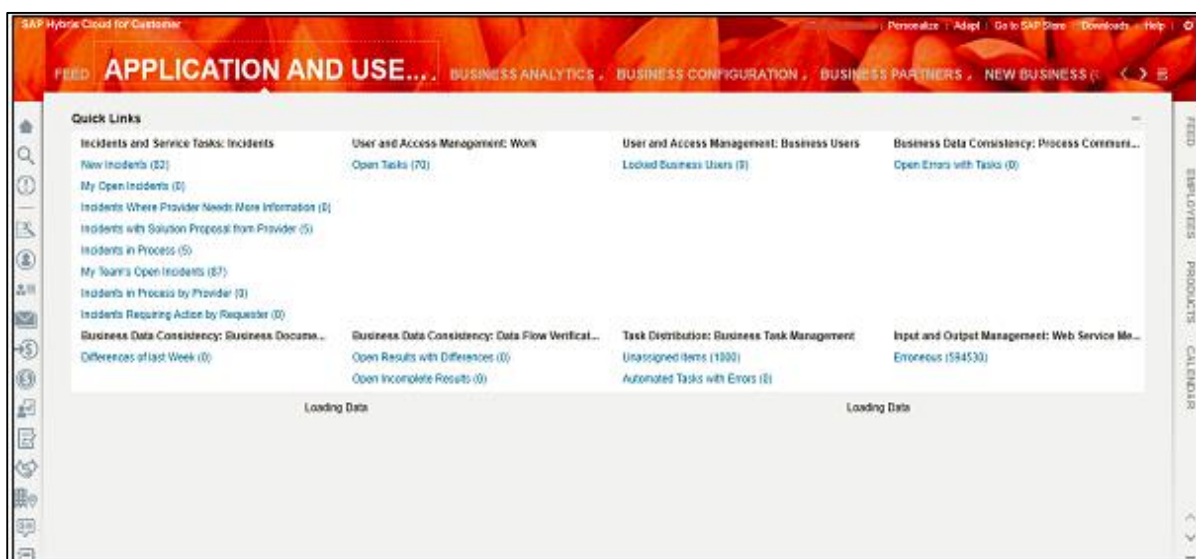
SAP Hybris Cloud for Customer

Personalize | Adapt | Go to SAP Store | Downloads | Help

FEED APPLICATION AND USE... BUSINESS ANALYTICS BUSINESS CONFIGURATION BUSINESS PARTNERS NEW BUSINESS

Quick Links

Incidents and Service Tasks: Incidents
New Incidents (83)
My Open Incidents (0)
Incidents Where Provider Needs More Information (0)
Incidents with Solution Proposal from Provider (5)
Incidents in Process (5)
My Team's Open Incidents (87)
Incidents in Process by Provider (0)
Incidents Requiring Action by Requester (0)

User and Access Management: Work
Open Tasks (70)

User and Access Management: Business Users
Locked Business Users (0)

Business Data Consistency: Process Communi...
Open Errors with Tasks (0)

Business Data Consistency: Business Docume...
Differences of last Week (0)

Business Data Consistency: Data Flow Verificat...
Open Results with Differences (0)
Open Incomplete Results (0)

Task Distribution: Business Task Management
Unassigned Items (1000)
Automated Tasks with Errors (0)

Input and Output Management: Web Service Me...
Erroneous (594530)

Loading Data

Loading Data

FEED EMPLOYEES PRODUCTS CALENDAR